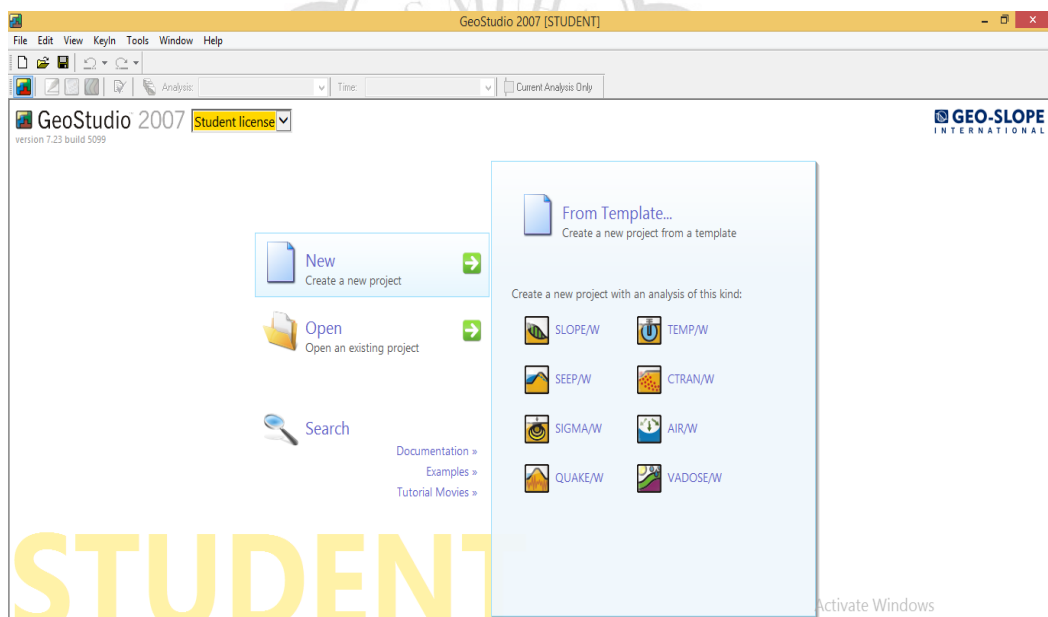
GeoStudio 2007 [STUDENT]

File Edit View KeyIn Tools Window Help

Analysis: Time: Current Analysis Only

GeoStudio 2007 Student license
version 7.23 build 5099

GEO-SLOPE
INTERNATIONAL

From Template...
Create a new project from a template

New
Create a new project

Create a new project with an analysis of this kind:

SLOPE/W TEMP/W

Open
Open an existing project

SEEP/W CTRAN/W

SIGMA/W AIR/W

Search
Documentation »
Examples »
Tutorial Movies »

QUAKE/W VADOSE/W

STUDENT

Activate Windows